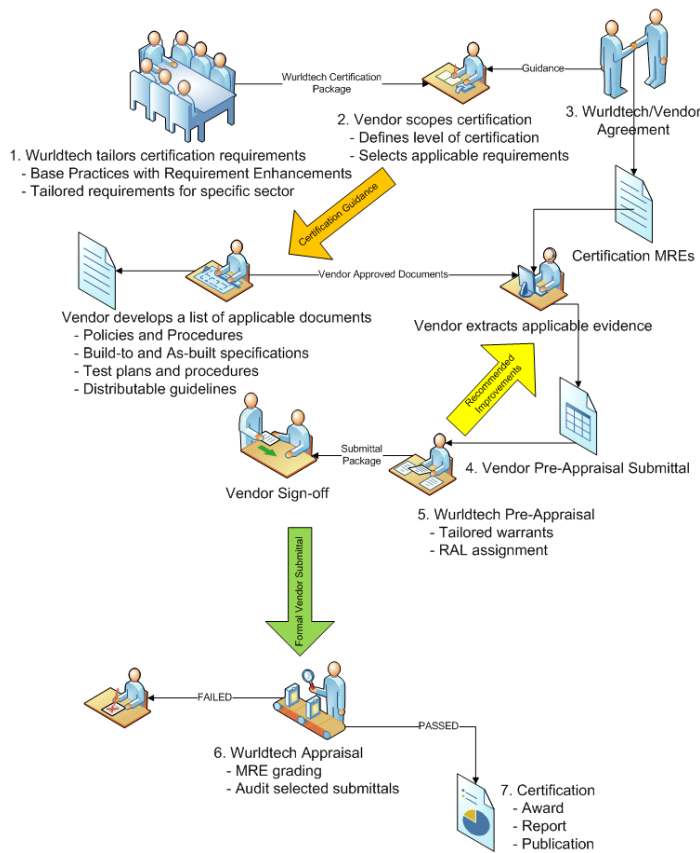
Wurldtech Certification Package

Guidance

1. Wurldtech tailors certification requirements
- Base Practices with Requirement Enhancements
- Tailored requirements for specific sector

2. Vendor scopes certification
- Defines level of certification
- Selects applicable requirements

3. Wurldtech/Vendor Agreement

Certification Guidance

Certification MREs

Vendor Approved Documents

Vendor develops a list of applicable documents
- Policies and Procedures
- Build-to and As-built specifications
- Test plans and procedures
- Distributable guidelines

Vendor extracts applicable evidence

Recommended Improvements

Submittal Package

4. Vendor Pre-Appraisal Submittal

Vendor Sign-off

5. Wurldtech Pre-Appraisal
- Tailored warrants
- RAL assignment

Formal Vendor Submittal

FAILED

PASSED

6. Wurldtech Appraisal
- MRE grading
- Audit selected submittals

7. Certification
- Award
- Report
- Publication